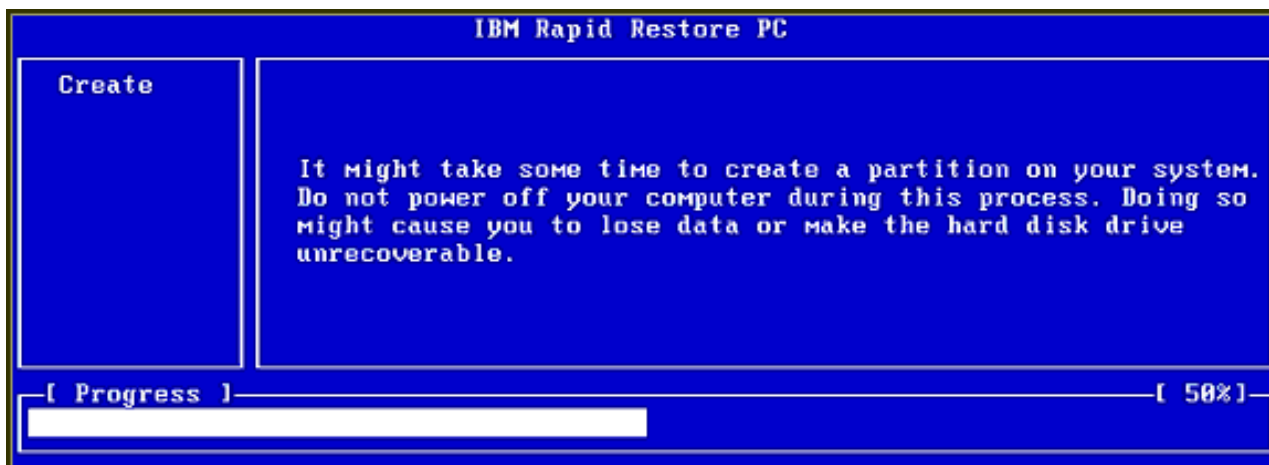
IBM Rapid Restore PC

Create

It might take some time to create a partition on your system. Do not power off your computer during this process. Doing so might cause you to lose data or make the hard disk drive unrecoverable.

[ Progress ]

[ 50%]